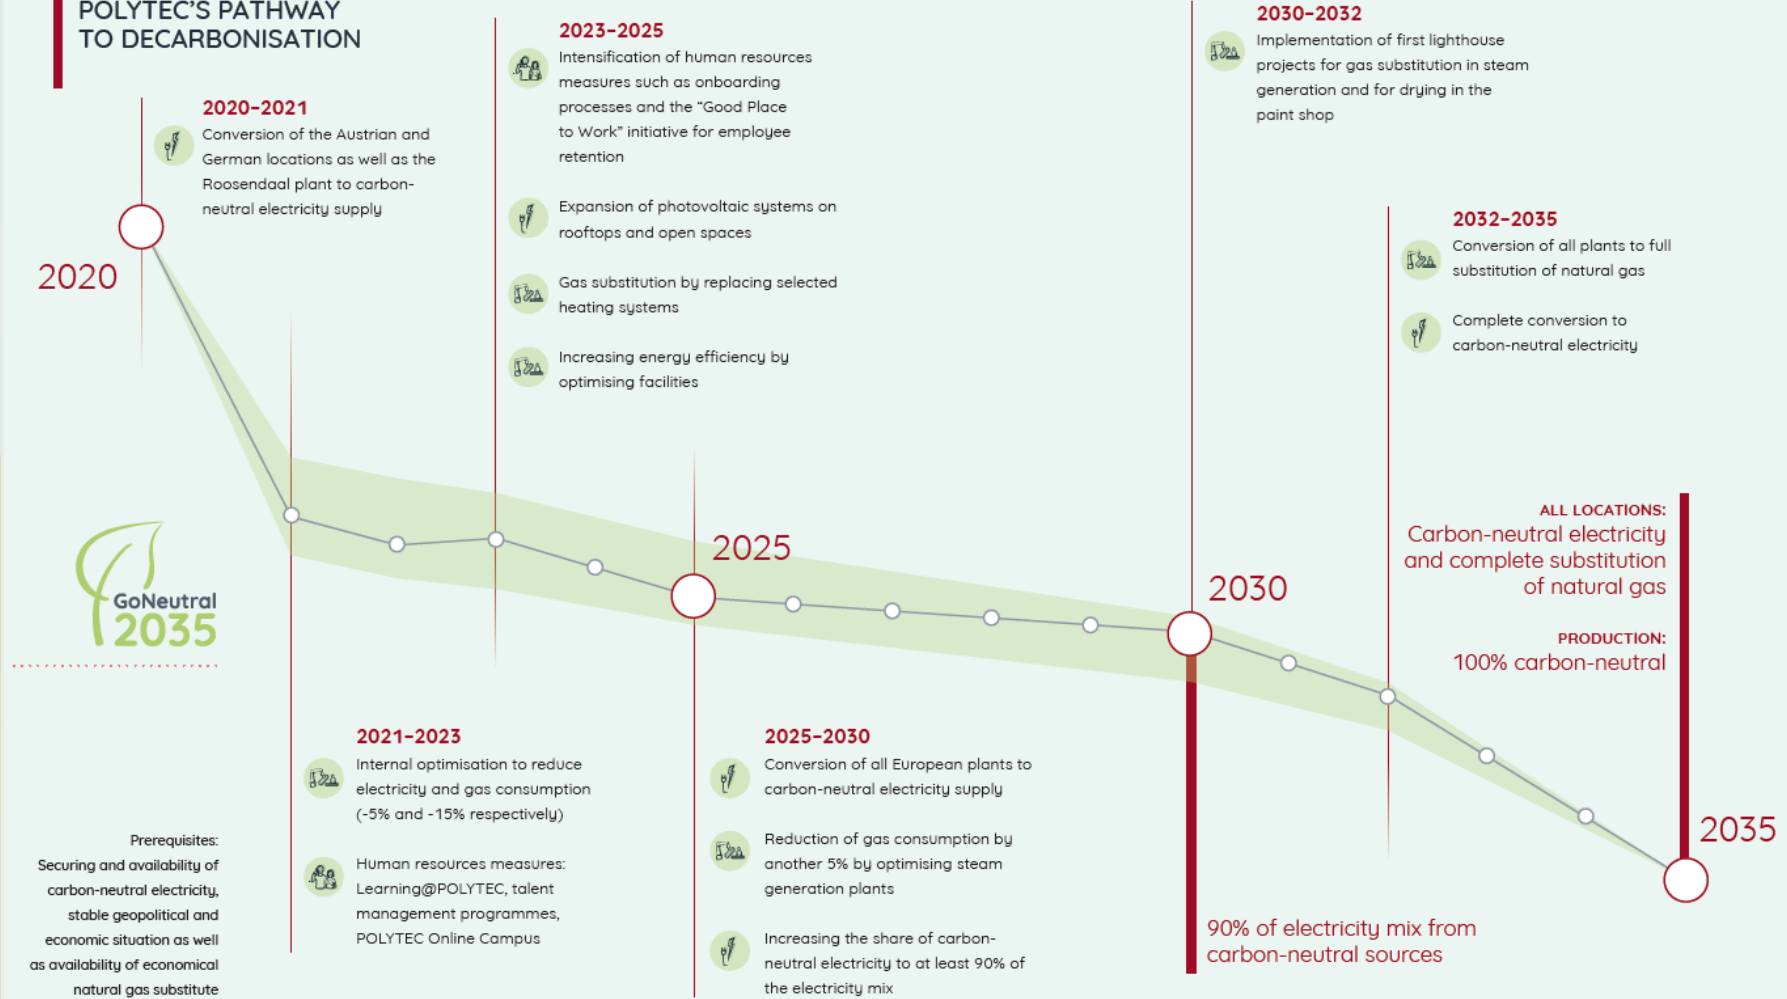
POLYTEC'S PATHWAY TO DECARBONISATION

2020–2021
Conversion of the Austrian and German locations as well as the Roosendaal plant to carbon-neutral electricity supply

2020

2023–2025
Intensification of human resources measures such as onboarding processes and the "Good Place to Work" initiative for employee retention

Expansion of photovoltaic systems on rooftops and open spaces

Gas substitution by replacing selected heating systems

Increasing energy efficiency by optimising facilities

2030–2032
Implementation of first lighthouse projects for gas substitution in steam generation and for drying in the paint shop

2032–2035
Conversion of all plants to full substitution of natural gas

Complete conversion to carbon-neutral electricity

GoNeutral 2035

2025

2030

ALL LOCATIONS:
Carbon-neutral electricity and complete substitution of natural gas

PRODUCTION:
100% carbon-neutral

2021–2023
Internal optimisation to reduce electricity and gas consumption (-5% and -15% respectively)

Human resources measures: Learning@POLYTEC, talent management programmes, POLYTEC Online Campus

2025–2030
Conversion of all European plants to carbon-neutral electricity supply

Reduction of gas consumption by another 5% by optimising steam generation plants

Increasing the share of carbon-neutral electricity to at least 90% of the electricity mix

2035

90% of electricity mix from carbon-neutral sources

Prerequisites:
Securing and availability of carbon-neutral electricity, stable geopolitical and economic situation as well as availability of economical natural gas substitute